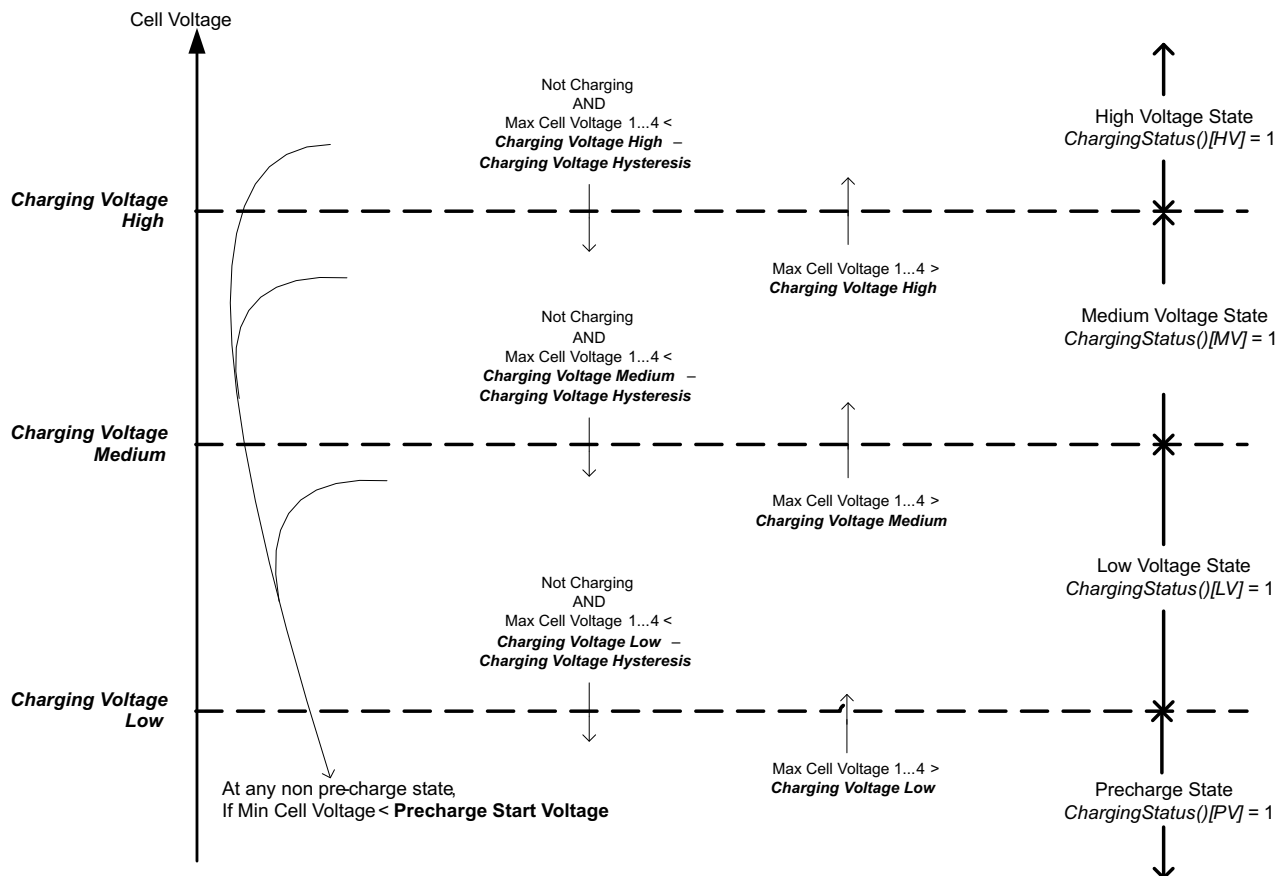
Cell Voltage

Not Charging
AND
Max Cell Voltage 1...4 <
***Charging Voltage High*** –
***Charging Voltage Hysteresis***

High Voltage State
*ChargingStatus()[HV]* = 1

***Charging Voltage High***

Max Cell Voltage 1...4 >
***Charging Voltage High***

Medium Voltage State
*ChargingStatus()[MV]* = 1

Not Charging
AND
Max Cell Voltage 1...4 <
***Charging Voltage Medium*** –
***Charging Voltage Hysteresis***

***Charging Voltage Medium***

Max Cell Voltage 1...4 >
***Charging Voltage Medium***

Low Voltage State
*ChargingStatus()[LV]* = 1

Not Charging
AND
Max Cell Voltage 1...4 <
***Charging Voltage Low*** –
***Charging Voltage Hysteresis***

***Charging Voltage Low***

At any non pre-charge state,
If Min Cell Voltage < **Precharge Start Voltage**

Max Cell Voltage 1...4 >
***Charging Voltage Low***

Precharge State
*ChargingStatus()[PV]* = 1